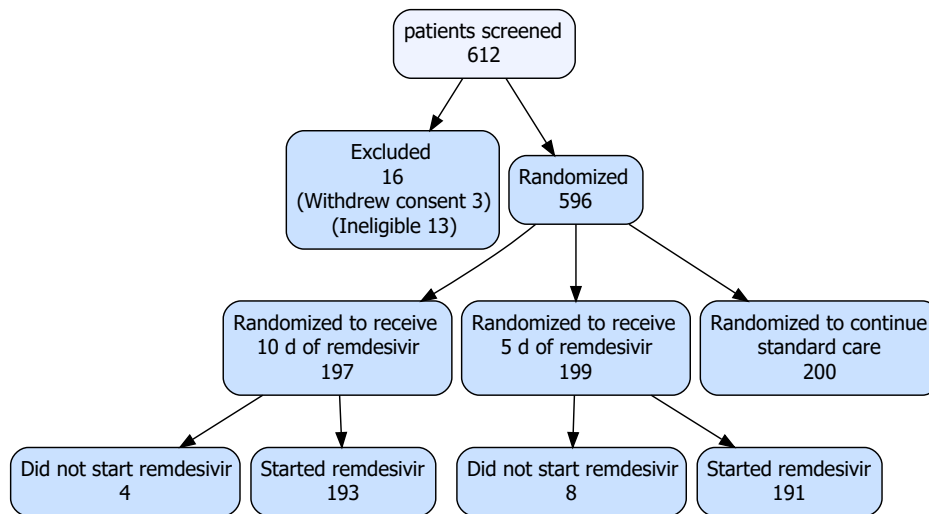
patients screened
612

Excluded
16
(Withdrew consent 3)
(Ineligible 13)

Randomized
596

Randomized to receive
10 d of remdesivir
197

Randomized to receive
5 d of remdesivir
199

Randomized to continue
standard care
200

Did not start remdesivir
4

Started remdesivir
193

Did not start remdesivir
8

Started remdesivir
191